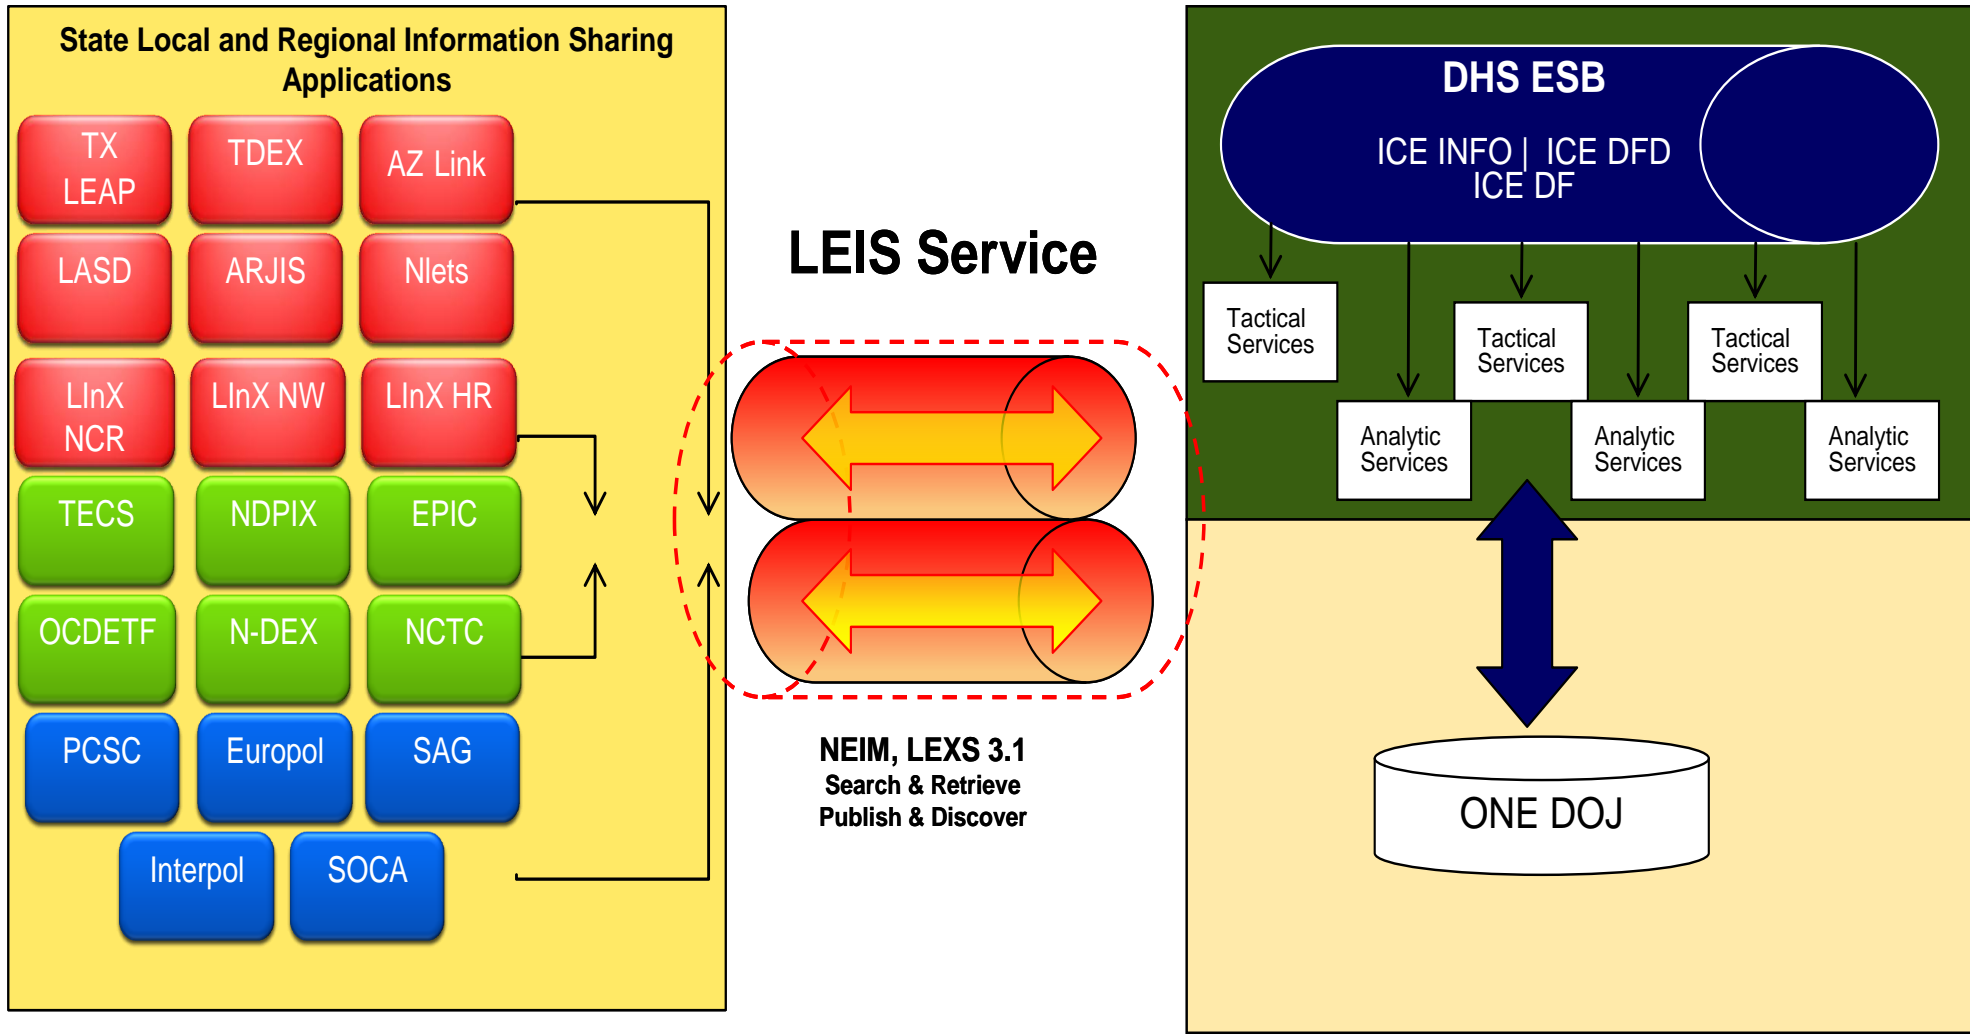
State Local and Regional Information Sharing Applications

TX LEAP

TDEX

AZ Link

LASD

ARJIS

Nlets

LInX NCR

LInX NW

LInX HR

TECS

NDPIX

EPIC

OCDETF

N-DEX

NCTC

PCSC

Europol

SAG

Interpol

SOCA

LEIS Service

NEIM, LEXS 3.1
Search & Retrieve
Publish & Discover

DHS ESB

ICE INFO | ICE DFD
ICE DF

Tactical Services

Tactical Services

Tactical Services

Analytic Services

Analytic Services

Analytic Services

ONE DOJ